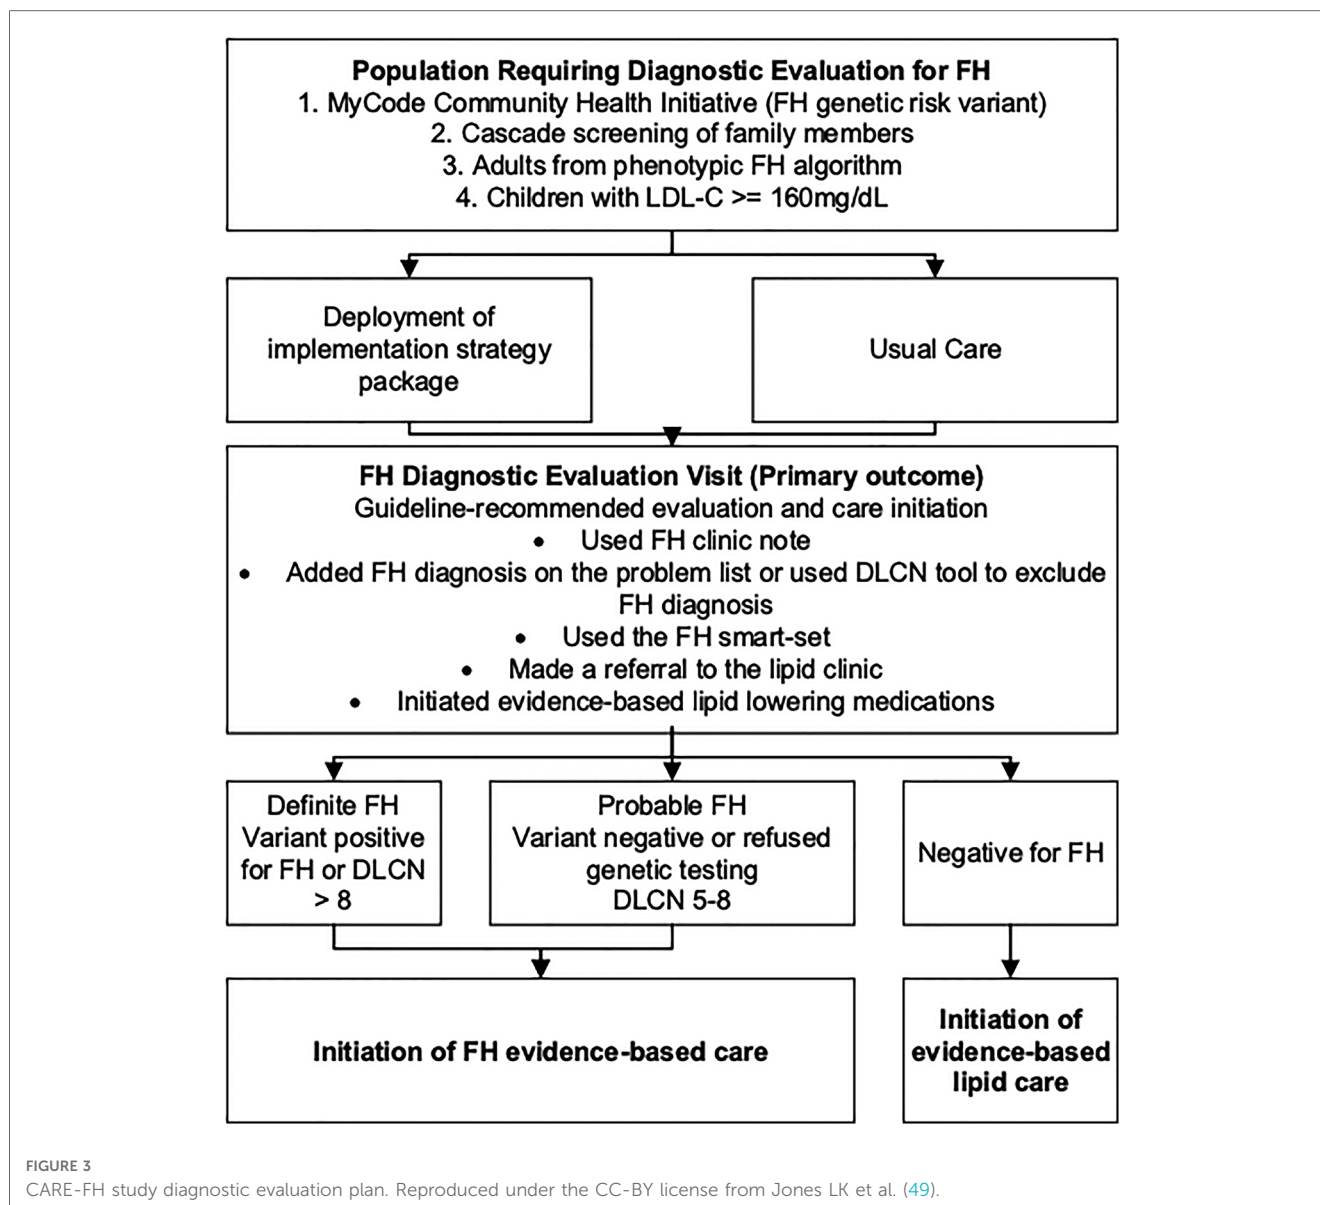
Population Requiring Diagnostic Evaluation for FH
1. MyCode Community Health Initiative (FH genetic risk variant)
2. Cascade screening of family members
3. Adults from phenotypic FH algorithm
4. Children with LDL-C >= 160mg/dL

Deployment of implementation strategy package

Usual Care

FH Diagnostic Evaluation Visit (Primary outcome)
Guideline-recommended evaluation and care initiation
• Used FH clinic note
• Added FH diagnosis on the problem list or used DLCN tool to exclude FH diagnosis
• Used the FH smart-set
• Made a referral to the lipid clinic
• Initiated evidence-based lipid lowering medications

Definite FH
Variant positive for FH or DLCN > 8

Probable FH
Variant negative or refused genetic testing
DLCN 5-8

Negative for FH

Initiation of FH evidence-based care

Initiation of evidence-based lipid care

FIGURE 3
CARE-FH study diagnostic evaluation plan. Reproduced under the CC-BY license from Jones LK et al. (49).